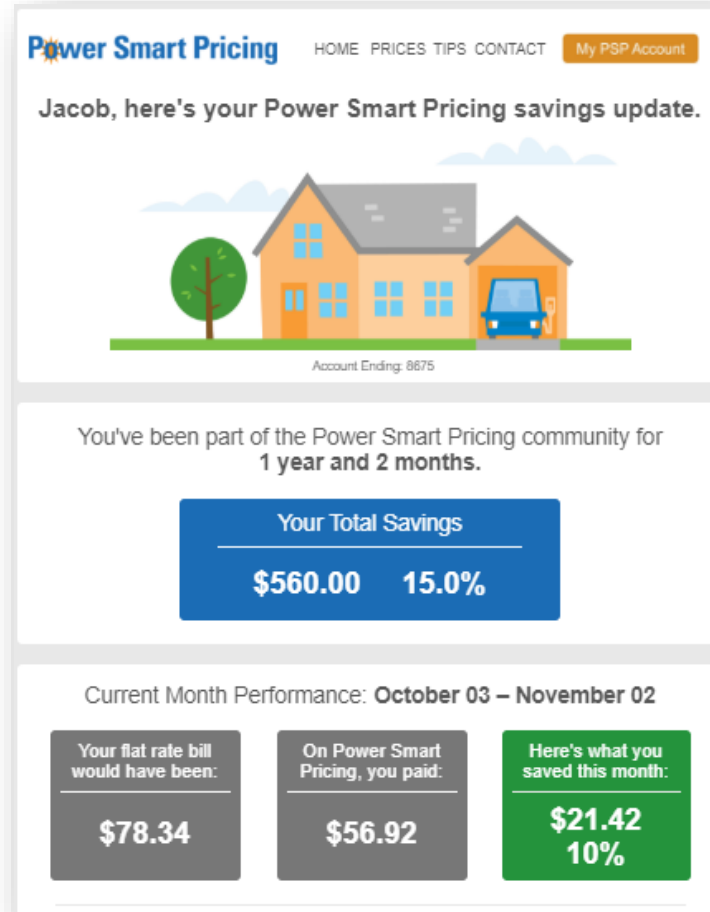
Power Smart Pricing HOME PRICES TIPS CONTACT My PSP Account

Jacob, here's your Power Smart Pricing savings update.

Account Ending: 8675

You've been part of the Power Smart Pricing community for **1 year and 2 months.**

Your Total Savings

$560.00 15.0%

Current Month Performance: **October 03 – November 02**

Your flat rate bill would have been:

$78.34

On Power Smart Pricing, you paid:

$56.92

Here's what you saved this month:

$21.42
10%